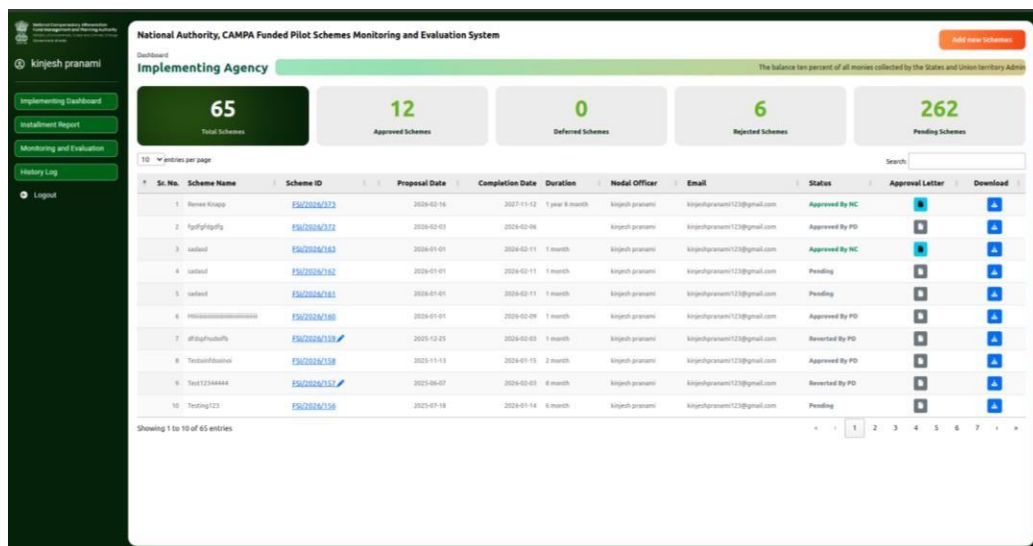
National Compensatory Afforestation Fund Management and Planning Authority
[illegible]

kinjesh pranami

Implementing Dashboard
Installment Report
Monitoring and Evaluation
History Log
Logout

National Authority, CAMPA Funded Pilot Schemes Monitoring and Evaluation System

Add new Schemes

Dashboard
Implementing Agency

The balance ten percent of all monies collected by the States and Union territory Admin

65
Total Schemes

12
Approved Schemes

0
Deferred Schemes

6
Rejected Schemes

262
Pending Schemes

10 entries per page

Search:

| Sr. No. | Scheme Name | Scheme ID | Proposal Date | Completion Date | Duration | Nodal Officer | Email | Status | Approval Letter | Download |
|---|---|---|---|---|---|---|---|---|---|---|
| 1 | Renee Knapp | FSI/2026/373 | 2026-02-16 | 2027-11-12 | 1 year 8 month | kinjesh pranami | kinjeshpranami123@gmail.com | Approved By NC | | |
| 2 | fgdfghfgdfg | FSI/2026/372 | 2026-02-03 | 2026-02-06 | | kinjesh pranami | kinjeshpranami123@gmail.com | Approved By PD | | |
| 3 | sadasd | FSI/2026/163 | 2026-01-01 | 2026-02-11 | 1 month | kinjesh pranami | kinjeshpranami123@gmail.com | Approved By NC | | |
| 4 | sadasd | FSI/2026/162 | 2026-01-01 | 2026-02-11 | 1 month | kinjesh pranami | kinjeshpranami123@gmail.com | Pending | | |
| 5 | sadasd | FSI/2026/161 | 2026-01-01 | 2026-02-11 | 1 month | kinjesh pranami | kinjeshpranami123@gmail.com | Pending | | |
| 6 | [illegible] | FSI/2026/160 | 2026-01-01 | 2026-02-09 | 1 month | kinjesh pranami | kinjeshpranami123@gmail.com | Approved By PD | | |
| 7 | dfdsphsdsdfb | FSI/2026/159 | 2025-12-25 | 2026-02-03 | 1 month | kinjesh pranami | kinjeshpranami123@gmail.com | Reverted By PD | | |
| 8 | Testsinfdsdnsi | FSI/2026/158 | 2025-11-13 | 2026-01-15 | 2 month | kinjesh pranami | kinjeshpranami123@gmail.com | Approved By PD | | |
| 9 | Test12344444 | FSI/2026/157 | 2025-06-07 | 2026-02-03 | 8 month | kinjesh pranami | kinjeshpranami123@gmail.com | Reverted By PD | | |
| 10 | Testing123 | FSI/2026/156 | 2025-07-18 | 2026-01-14 | 6 month | kinjesh pranami | kinjeshpranami123@gmail.com | Pending | | |

Showing 1 to 10 of 65 entries

« ‹ 1 2 3 4 5 6 7 › »